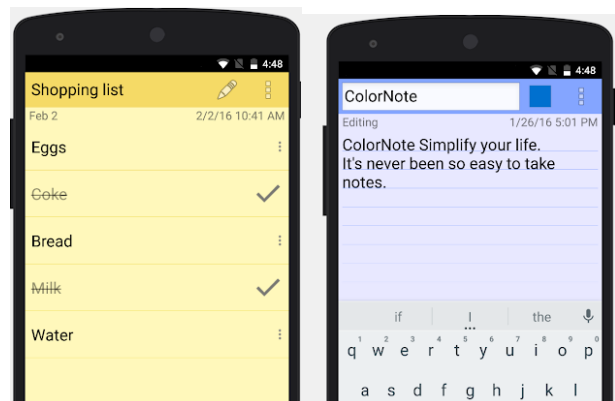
4:48

Shopping list

Feb 2 2/2/16 10:41 AM

Eggs

Coke

Bread

Milk

Water

4:48

ColorNote

Editing 1/26/16 5:01 PM

ColorNote Simplify your life. It's never been so easy to take notes.

if I the

q w e r t y u i o p

a s d f g h j k l